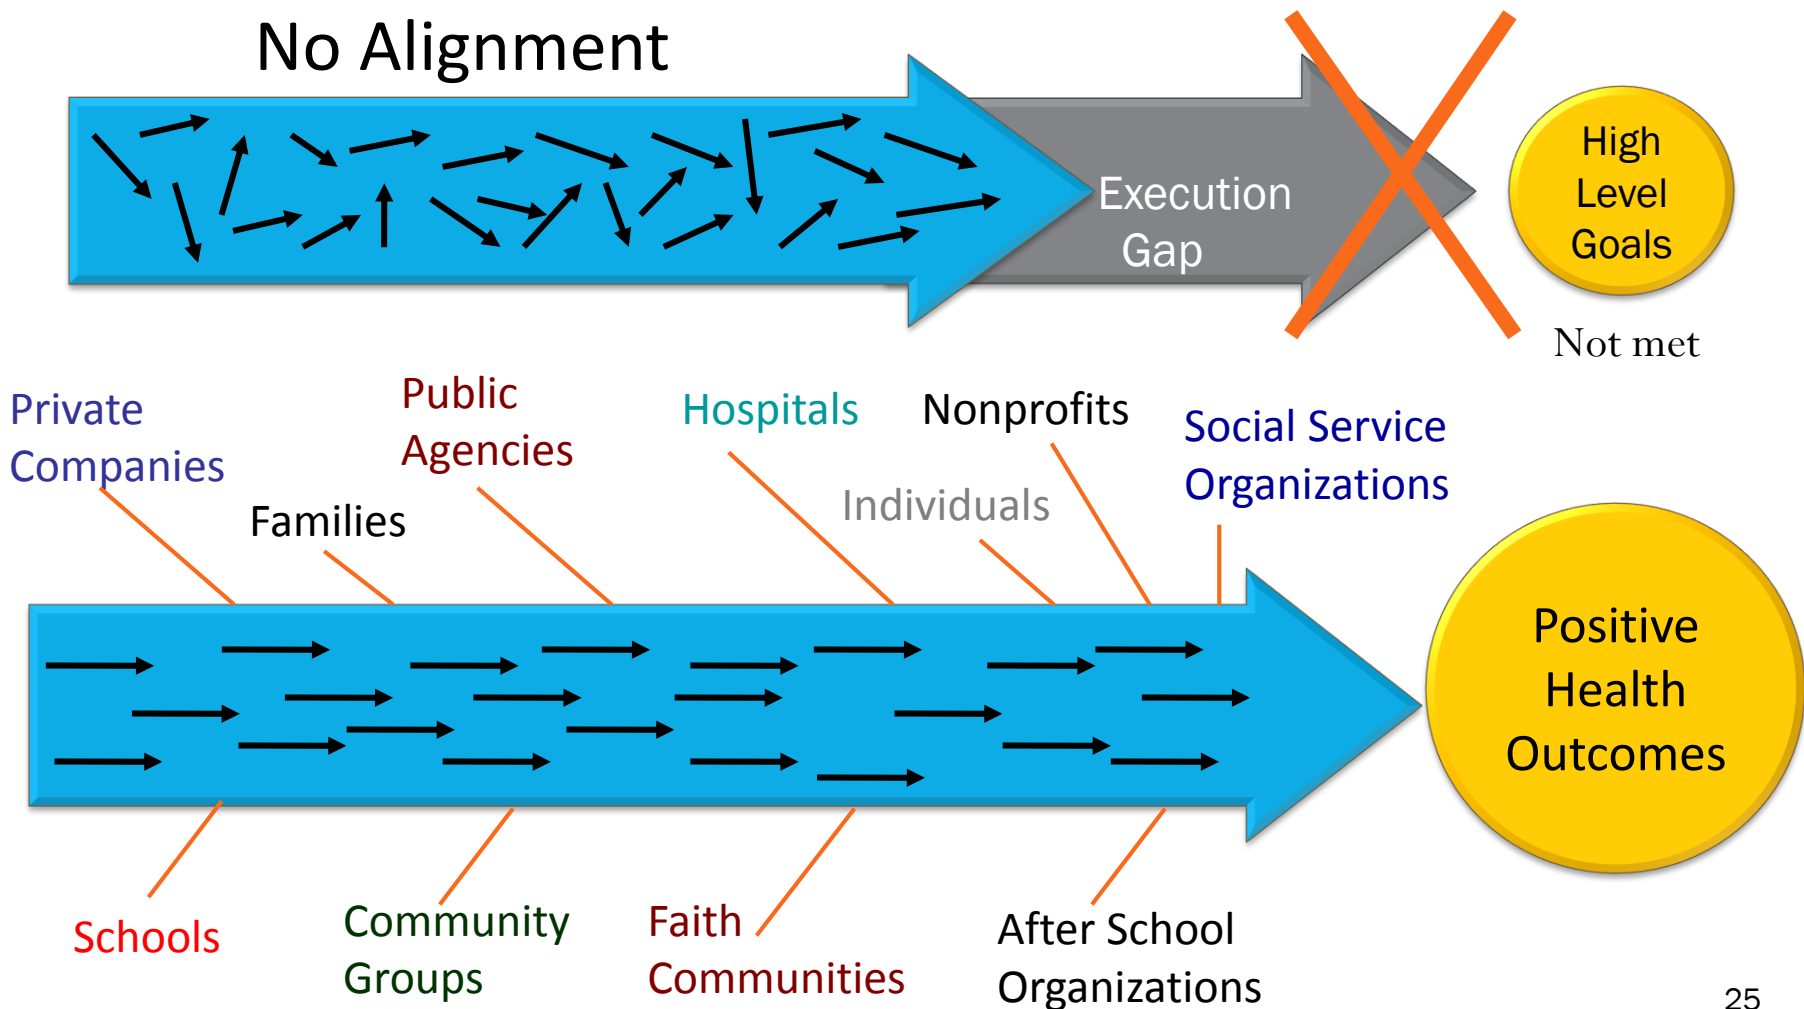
No Alignment

Execution Gap

High Level Goals

Not met

Private Companies

Families

Public Agencies

Hospitals

Individuals

Nonprofits

Social Service Organizations

Positive Health Outcomes

Schools

Community Groups

Faith Communities

After School Organizations

25